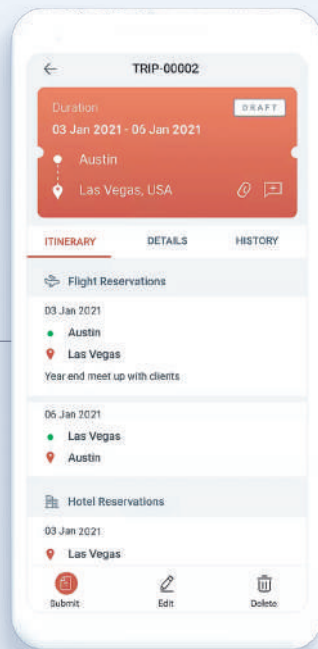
TRIP-00002

Duration
DRAFT
03 Jan 2021 - 06 Jan 2021

Austin

Las Vegas, USA

ITINERARY
DETAILS
HISTORY

Flight Reservations

03 Jan 2021
Austin
Las Vegas
Year end meet up with clients

06 Jan 2021
Las Vegas
Austin

Hotel Reservations

03 Jan 2021
Las Vegas

Submit
Edit
Delete